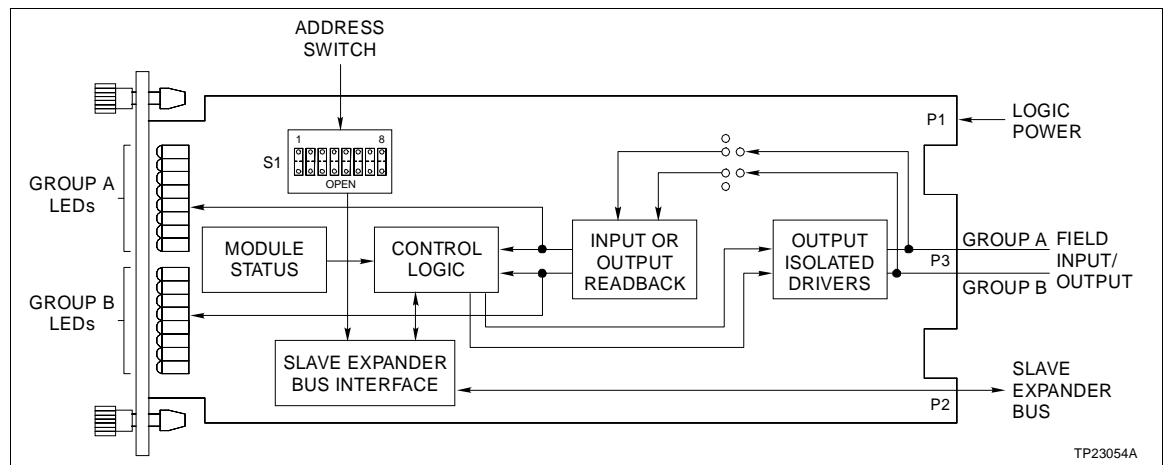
ADDRESS SWITCH

1 8

S1

OPEN

P1

LOGIC POWER

GROUP A LEDs

GROUP B LEDs

MODULE STATUS

CONTROL LOGIC

INPUT OR OUTPUT READBACK

OUTPUT ISOLATED DRIVERS

GROUP A

P3

GROUP B

FIELD INPUT/ OUTPUT

SLAVE EXPANDER BUS INTERFACE

SLAVE EXPANDER BUS

P2

TP23054A